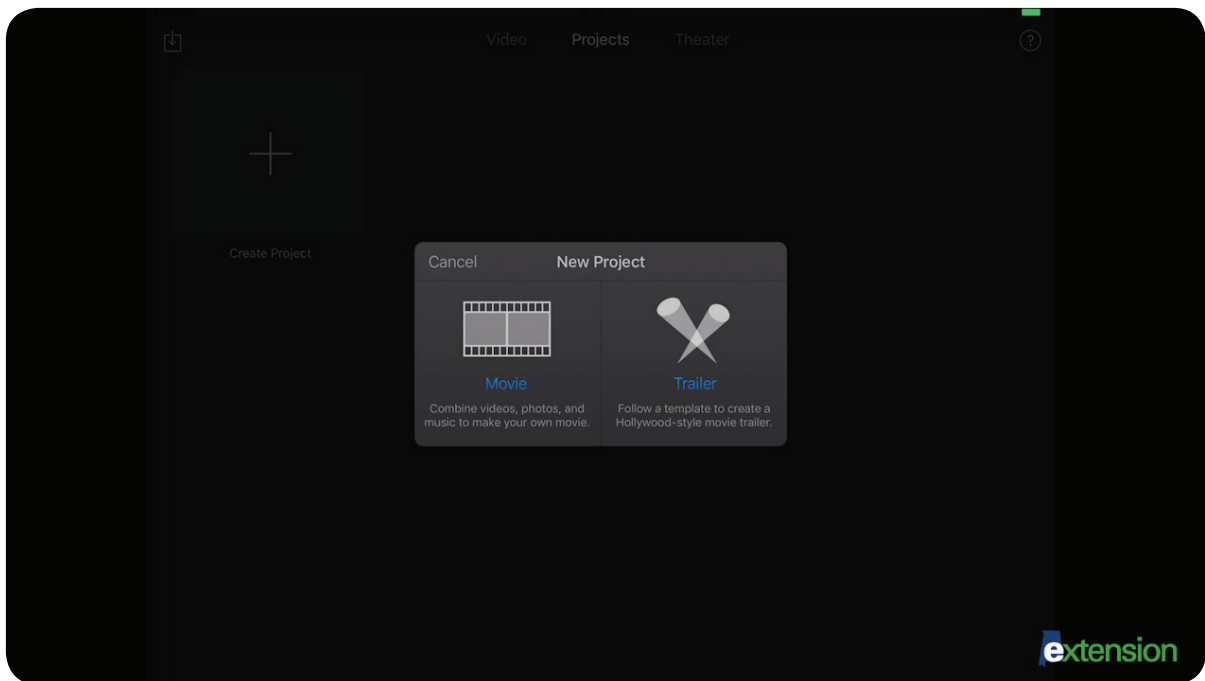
Video Projects Theater

?

Create Project

Cancel New Project

Movie

Combine videos, photos, and music to make your own movie.

Trailer

Follow a template to create a Hollywood-style movie trailer.

extension